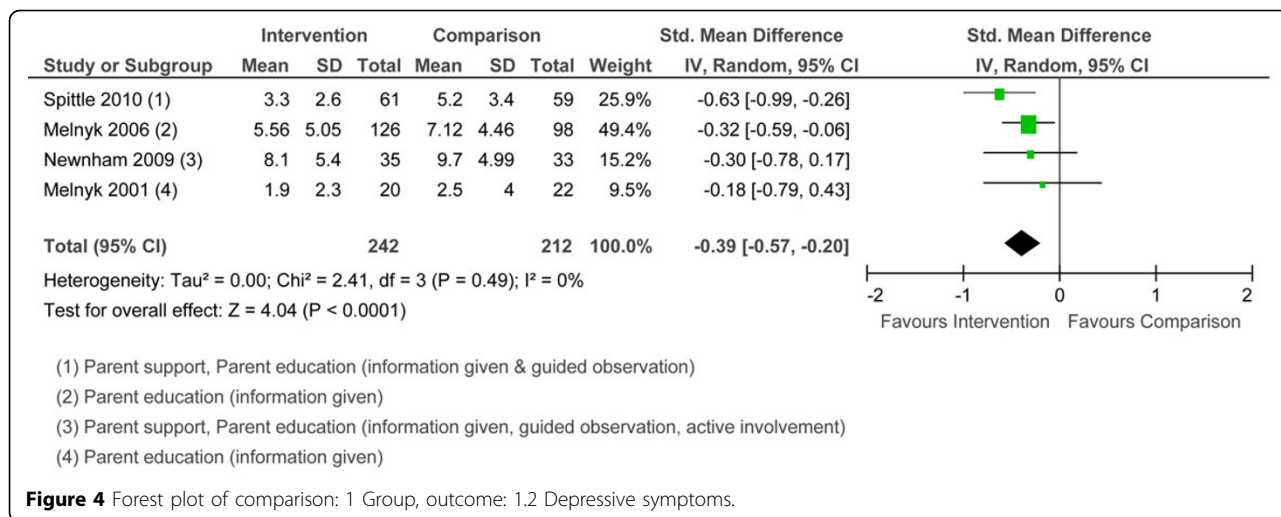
| Study or Subgroup | Intervention Mean | Intervention SD | Intervention Total | Comparison Mean | Comparison SD | Comparison Total | Weight | Std. Mean Difference IV, Random, 95% CI |
|---|---|---|---|---|---|---|---|---|
| Spittle 2010 (1) | 3.3 | 2.6 | 61 | 5.2 | 3.4 | 59 | 25.9% | -0.63 [-0.99, -0.26] |
| Melnyk 2006 (2) | 5.56 | 5.05 | 126 | 7.12 | 4.46 | 98 | 49.4% | -0.32 [-0.59, -0.06] |
| Newnham 2009 (3) | 8.1 | 5.4 | 35 | 9.7 | 4.99 | 33 | 15.2% | -0.30 [-0.78, 0.17] |
| Melnyk 2001 (4) | 1.9 | 2.3 | 20 | 2.5 | 4 | 22 | 9.5% | -0.18 [-0.79, 0.43] |
| **Total (95% CI)** | | | **242** | | | **212** | **100.0%** | **-0.39 [-0.57, -0.20]** |

Heterogeneity: Tau² = 0.00; Chi² = 2.41, df = 3 (P = 0.49); I² = 0%

Test for overall effect: Z = 4.04 (P < 0.0001)

Std. Mean Difference
IV, Random, 95% CI

-2 -1 0 1 2

Favours Intervention Favours Comparison

(1) Parent support, Parent education (information given & guided observation)

(2) Parent education (information given)

(3) Parent support, Parent education (information given, guided observation, active involvement)

(4) Parent education (information given)

**Figure 4** Forest plot of comparison: 1 Group, outcome: 1.2 Depressive symptoms.